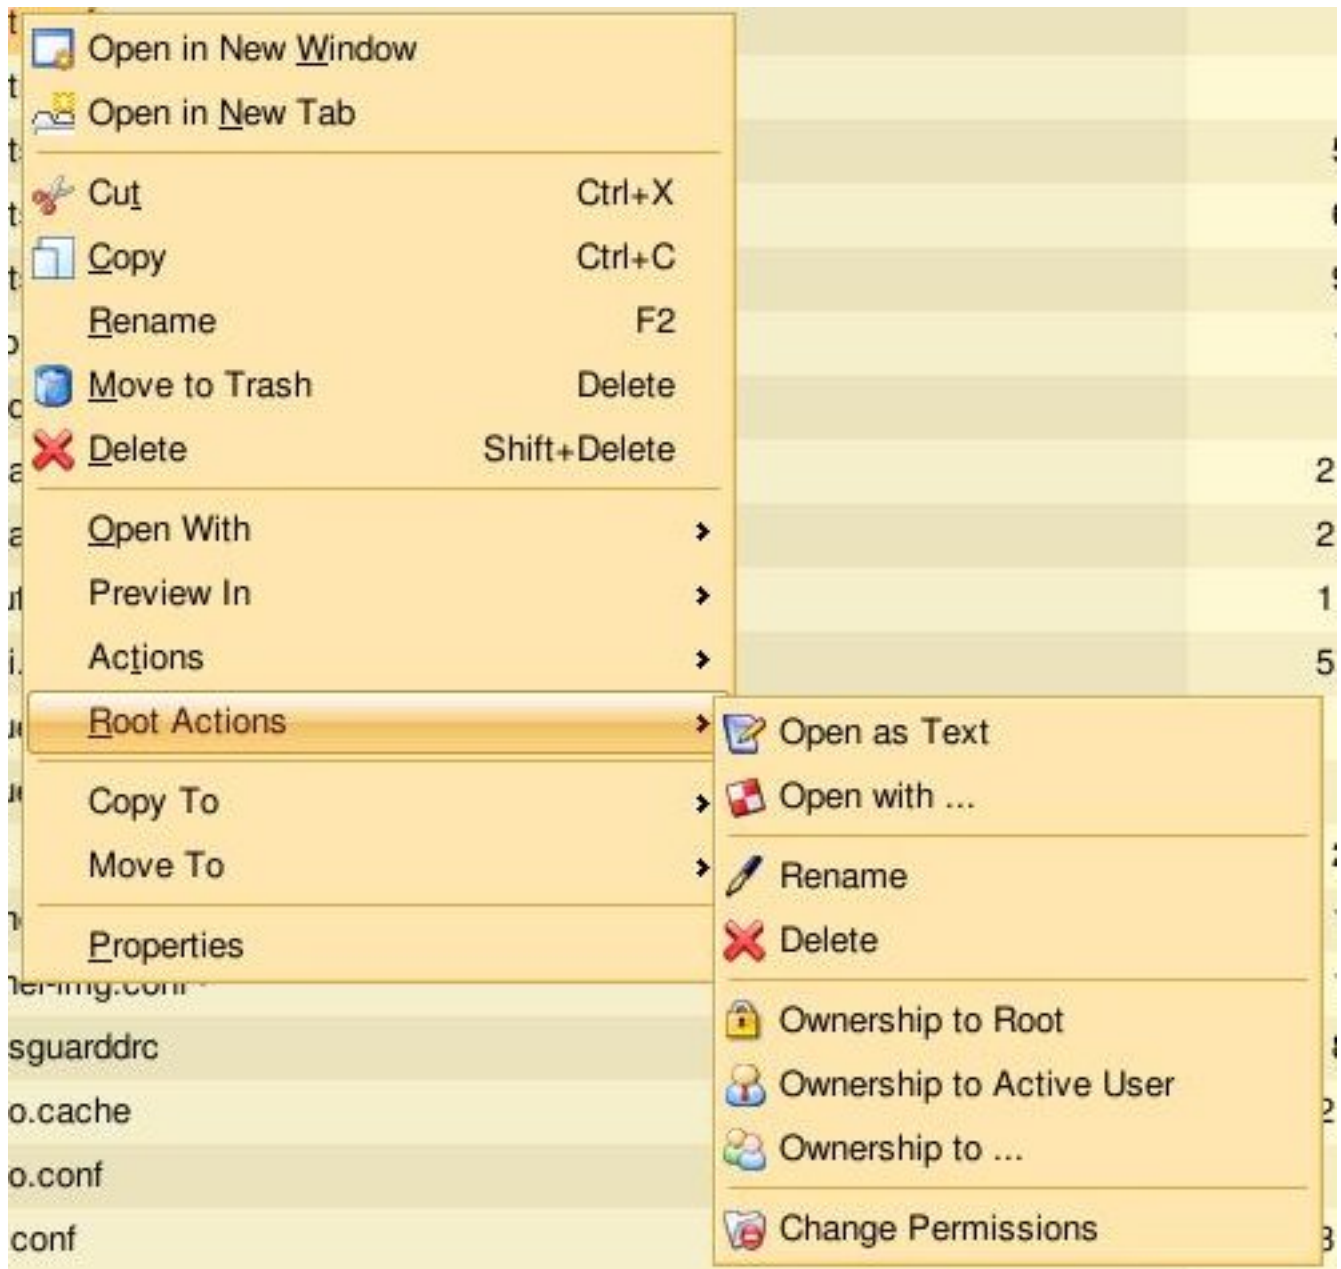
Open in New Window
Open in New Tab
Cut Ctrl+X
Copy Ctrl+C
Rename F2
Move to Trash Delete
Delete Shift+Delete
Open With
Preview In
Actions
Root Actions
Copy To
Move To
Properties

Open as Text
Open with ...
Rename
Delete
Ownership to Root
Ownership to Active User
Ownership to ...
Change Permissions

sguarddrc
o.cache
o.conf
conf